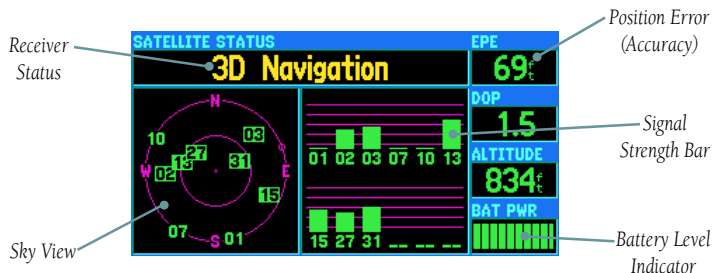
Receiver Status

SATELLITE STATUS
3D Navigation

EPE
69ft

Position Error (Accuracy)

N
10
03
27
13
02
31
W
E
15
07
S
01

01 02 03 07 10 13
15 27 31 __ __ __

DOP
1.5

ALTITUDE
834ft

BAT PWR

Signal Strength Bar

Sky View

Battery Level Indicator